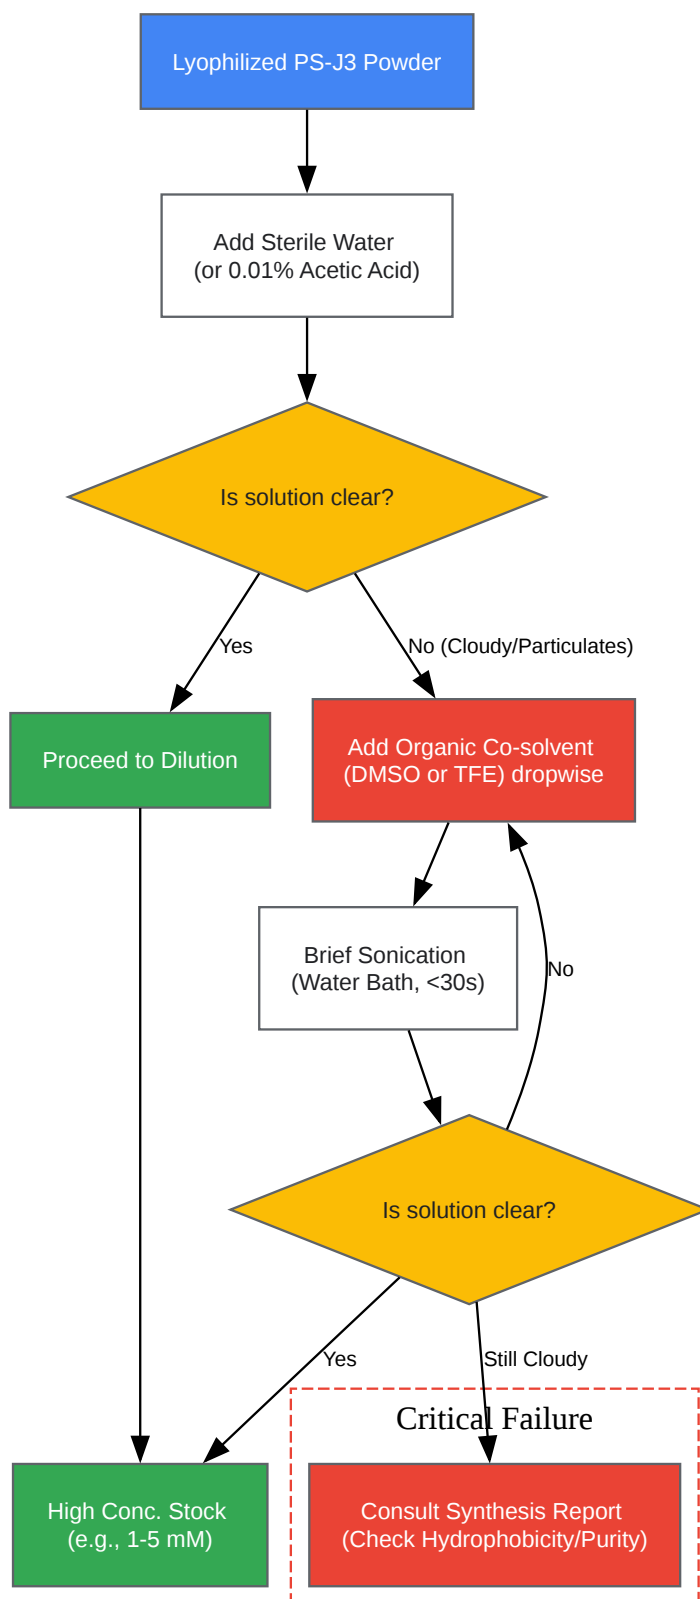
Lyophilized PS-J3 Powder

Add Sterile Water
(or 0.01% Acetic Acid)

Is solution clear?

Yes

No (Cloudy/Particulates)

Proceed to Dilution

Add Organic Co-solvent
(DMSO or TFE) dropwise

Brief Sonication
(Water Bath, <30s)

No

Is solution clear?

Yes

Still Cloudy

Critical Failure

High Conc. Stock
(e.g., 1-5 mM)

Consult Synthesis Report
(Check Hydrophobicity/Purity)